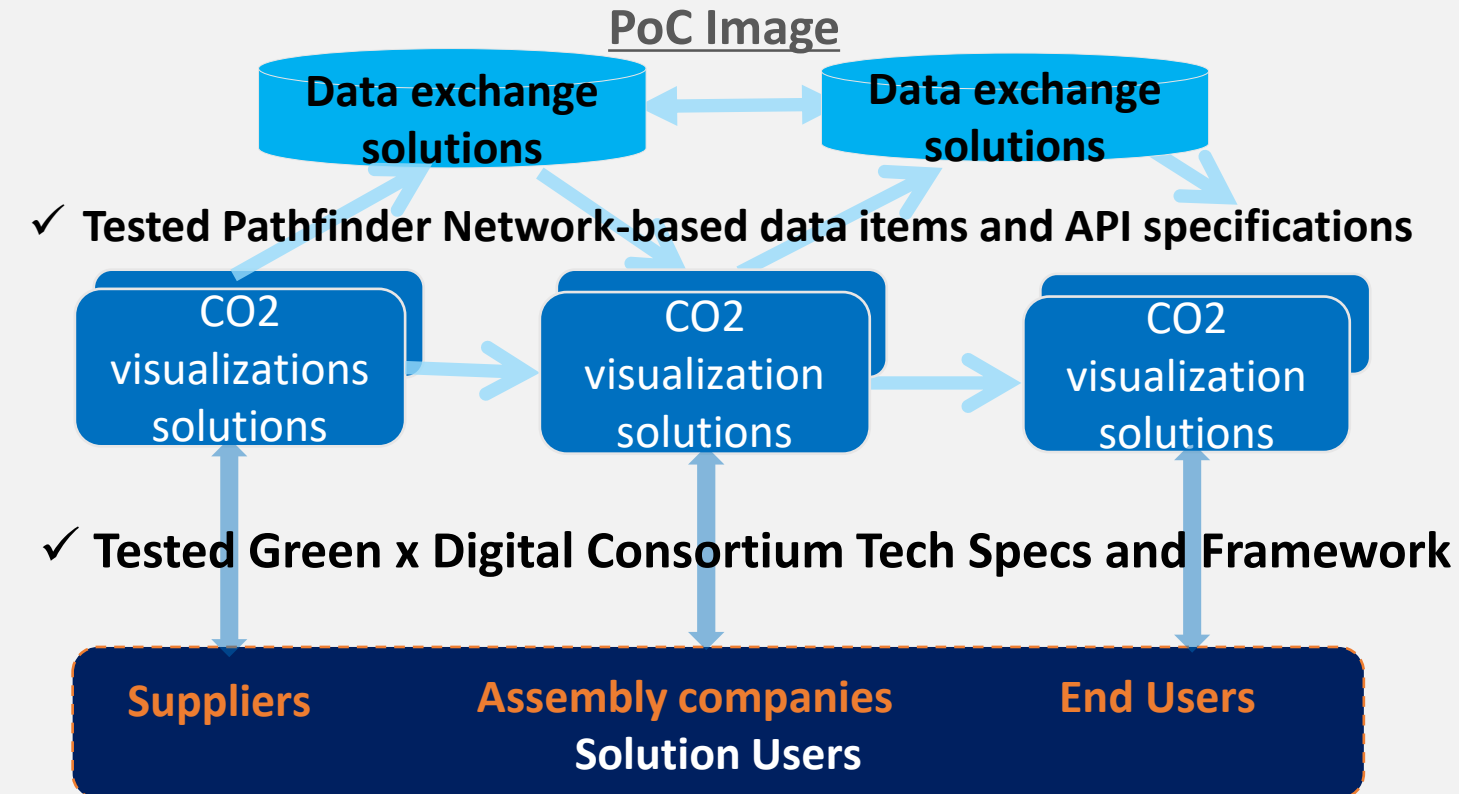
PoC Image

Data exchange solutions

Data exchange solutions

✓ Tested Pathfinder Network-based data items and API specifications

CO2 visualizations solutions

CO2 visualization solutions

CO2 visualization solutions

✓ Tested Green x Digital Consortium Tech Specs and Framework

Suppliers

Assembly companies

End Users

Solution Users